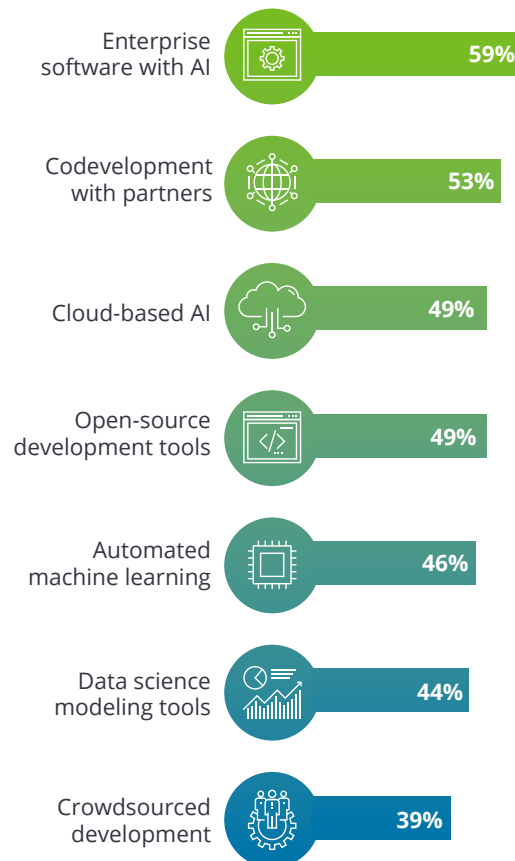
Enterprise software with AI 59%

Codevelopment with partners 53%

Cloud-based AI 49%

Open-source development tools 49%

Automated machine learning 46%

Data science modeling tools 44%

Crowdsourced development 39%